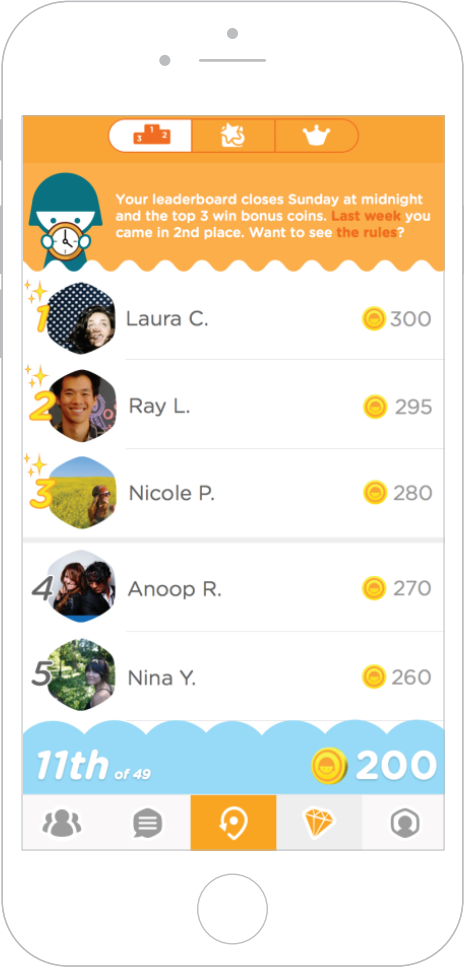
3 1 2

Your leaderboard closes Sunday at midnight and the top 3 win bonus coins. Last week you came in 2nd place. Want to see the rules?

1 Laura C. 300

2 Ray L. 295

3 Nicole P. 280

4 Anoop R. 270

5 Nina Y. 260

11th of 49 200